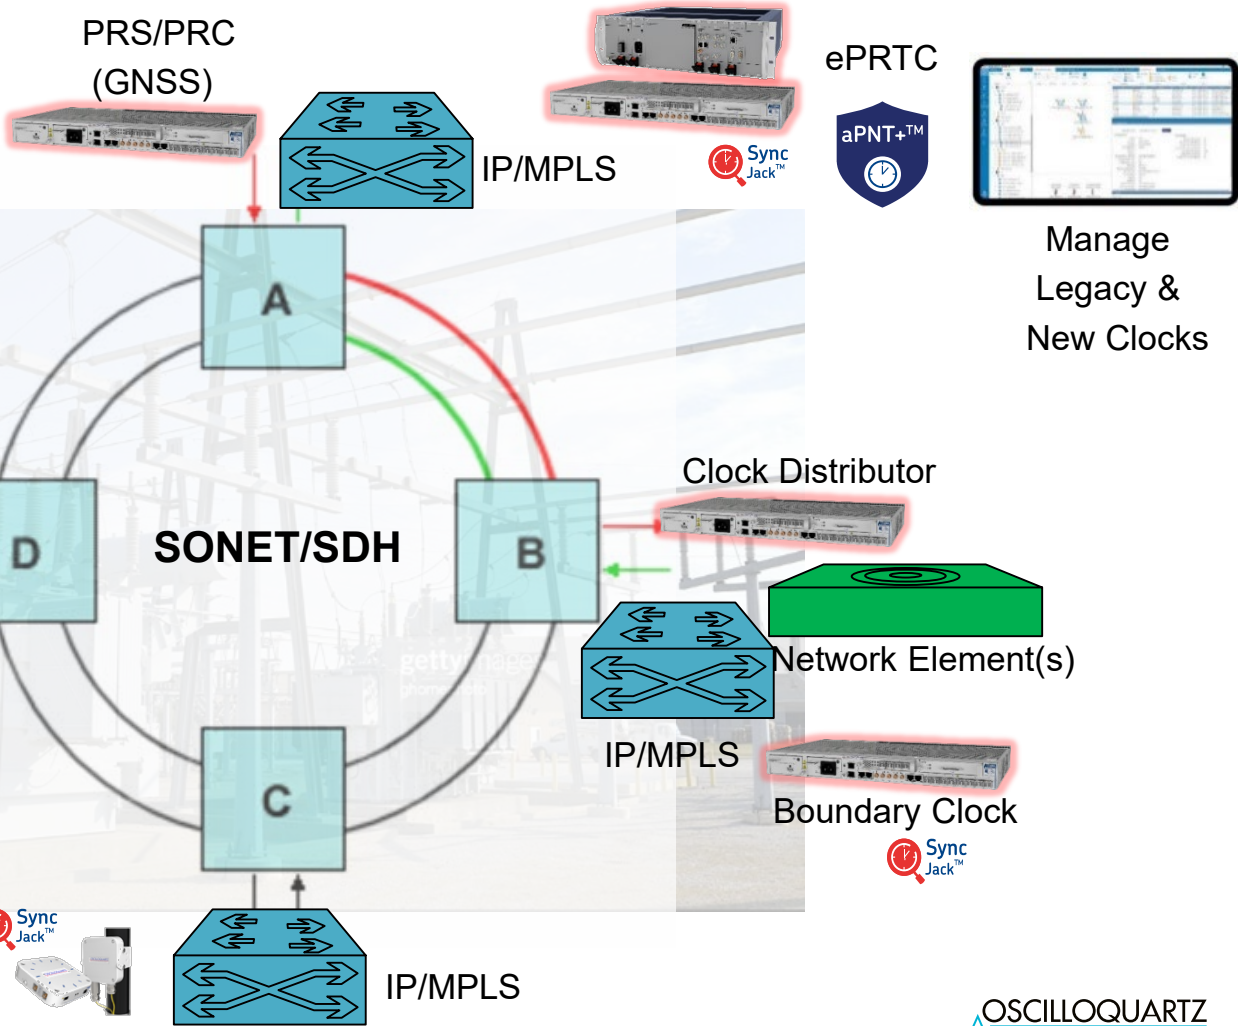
PRS/PRC
(GNSS)

IP/MPLS

Sync Jack™

ePRTC

aPNT+™

Manage
Legacy &
New Clocks

A

D

SONET/SDH

B

Clock Distributor

Network Element(s)

IP/MPLS

Boundary Clock

Sync Jack™

C

Sync Jack™

IP/MPLS

OSCILLOQUARTZ